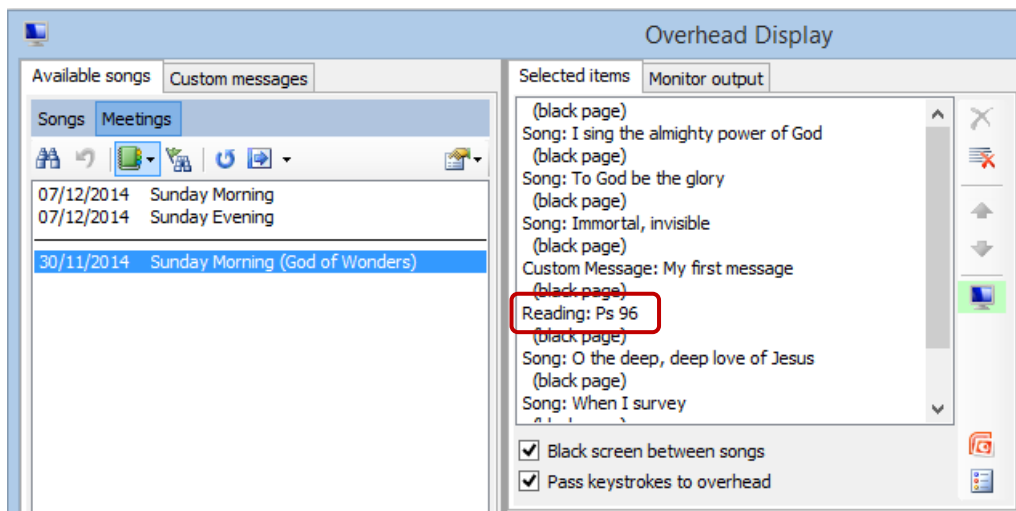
Overhead Display

Available songs | Custom messages

Songs | Meetings

07/12/2014 Sunday Morning
07/12/2014 Sunday Evening

30/11/2014 Sunday Morning (God of Wonders)

Selected items | Monitor output

(black page)
Song: I sing the almighty power of God
(black page)
Song: To God be the glory
(black page)
Song: Immortal, invisible
(black page)
Custom Message: My first message
(black page)
Reading: Ps 96
(black page)
Song: O the deep, deep love of Jesus
(black page)
Song: When I survey
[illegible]

Black screen between songs
Pass keystrokes to overhead